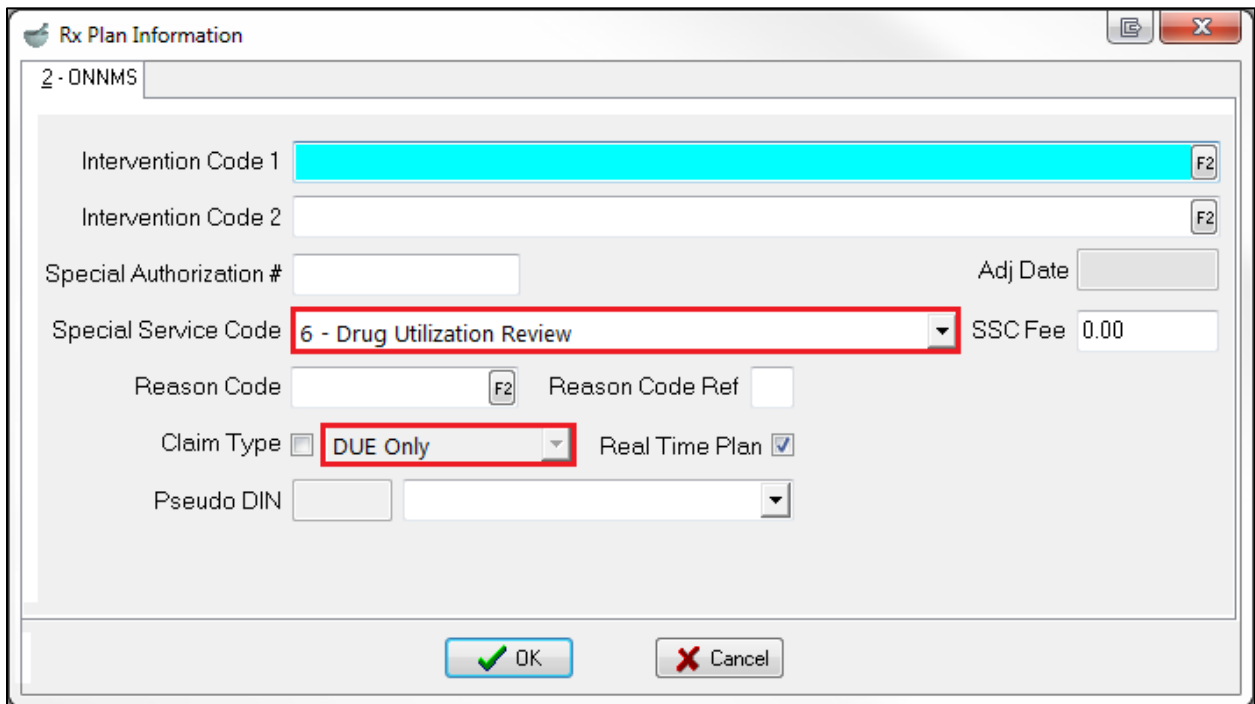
Rx Plan Information

2 - ONNMS

Intervention Code 1 F2

Intervention Code 2 F2

Special Authorization #

Adj Date

Special Service Code 6 - Drug Utilization Review

SSC Fee 0.00

Reason Code F2

Reason Code Ref

Claim Type DUE Only

Real Time Plan

Pseudo DIN

OK

Cancel